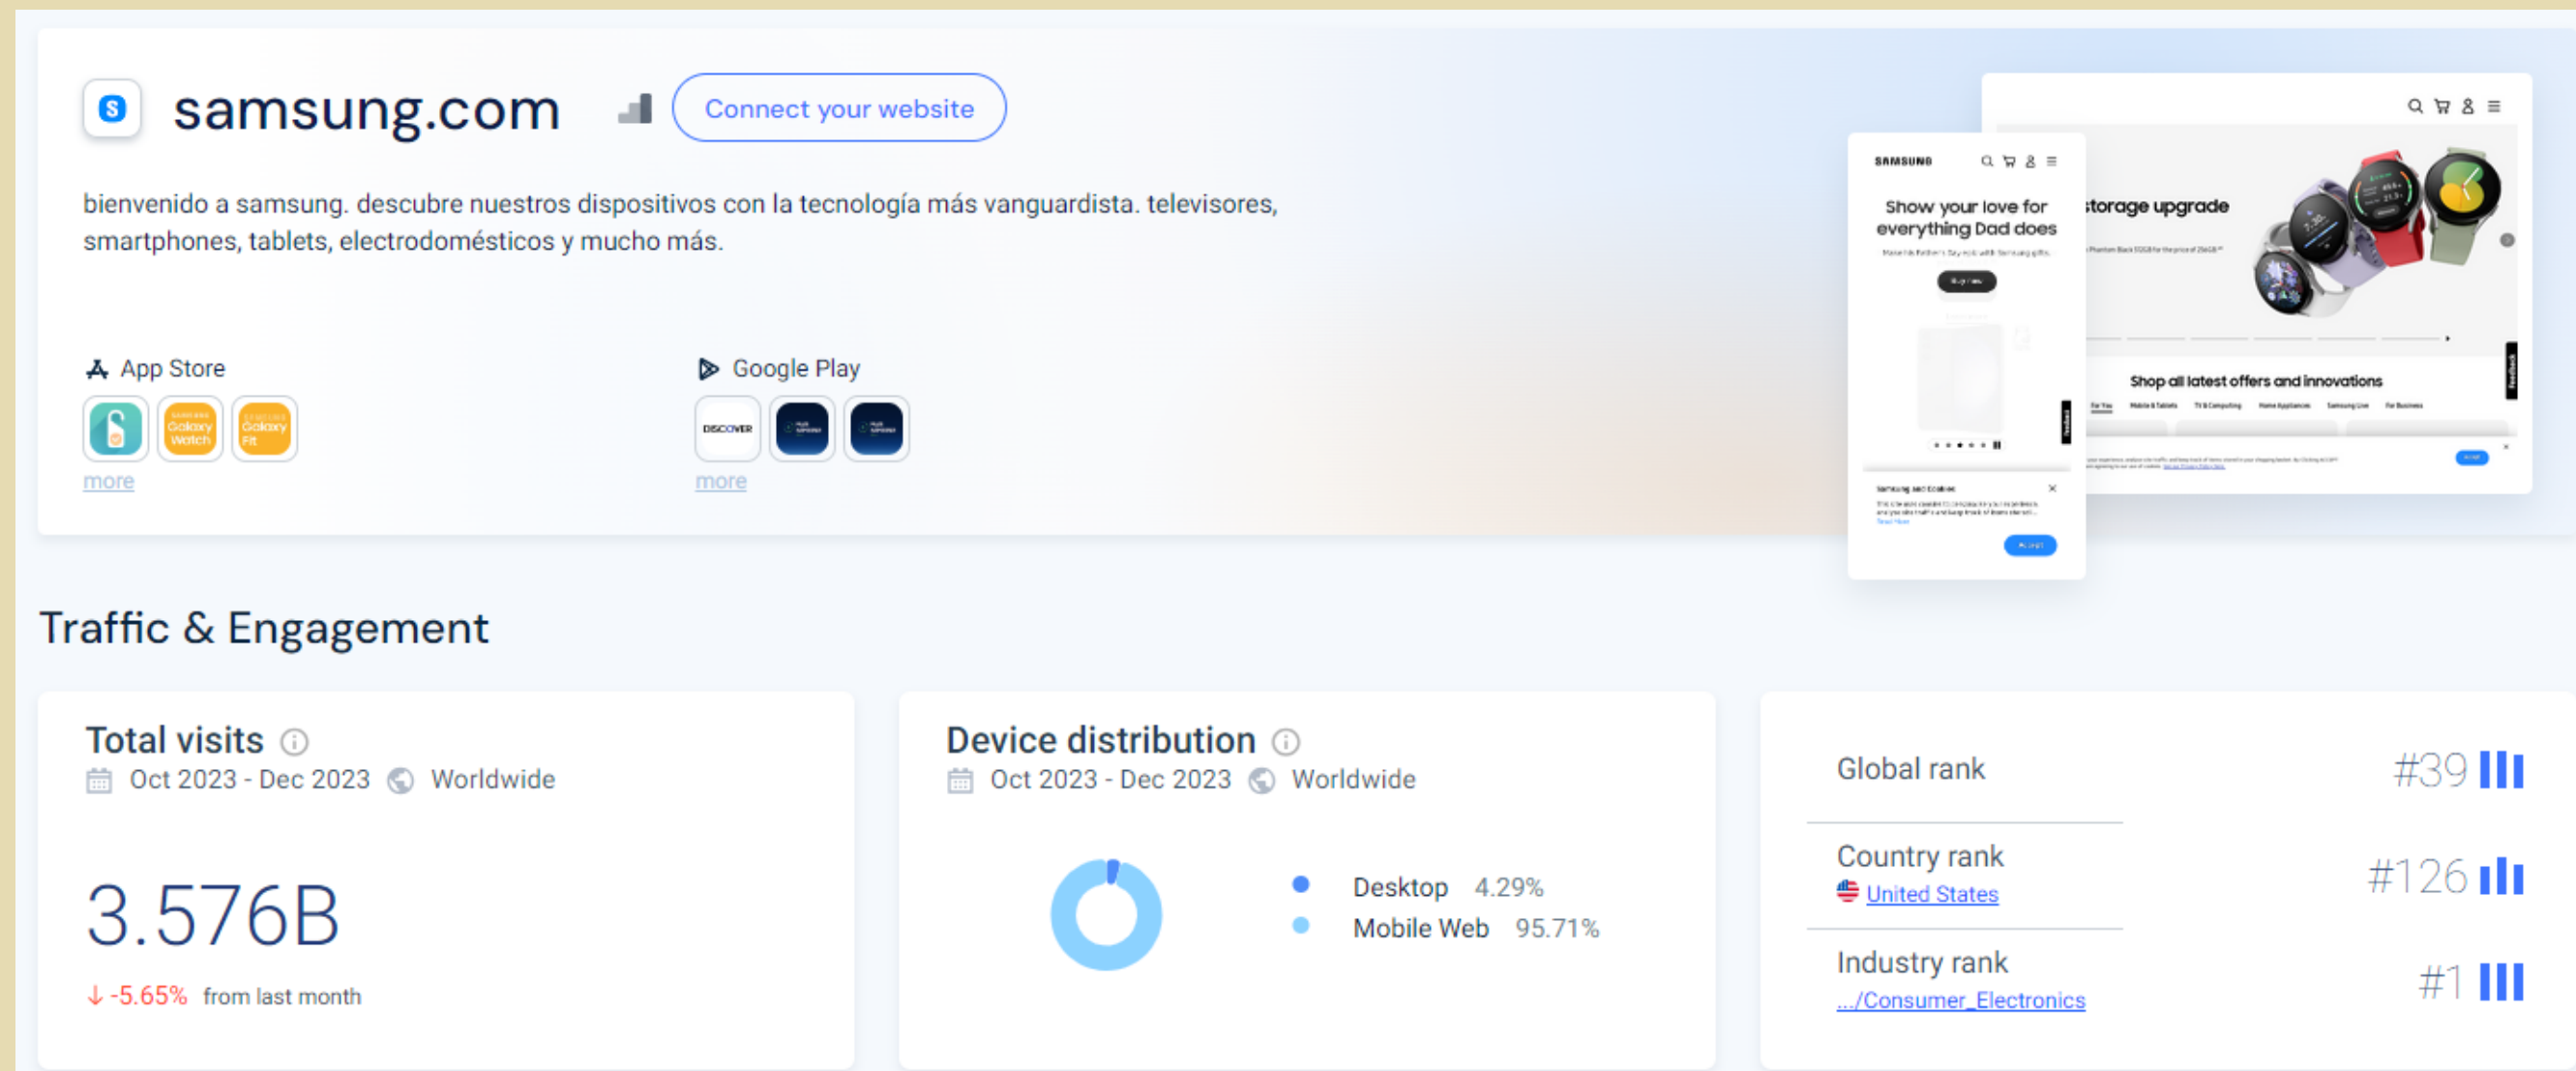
samsung.com

Connect your website

bienvenido a samsung. descubre nuestros dispositivos con la tecnología más vanguardista. televisores, smartphones, tablets, electrodomésticos y mucho más.

App Store

Galaxy Watch

Galaxy Fit

more

Google Play

DISCOVER

more

SAMSUNG

Show your love for everything Dad does

storage upgrade

Shop all latest offers and innovations

Traffic & Engagement

Total visits
Oct 2023 - Dec 2023 Worldwide

3.576B

-5.65% from last month

Device distribution
Oct 2023 - Dec 2023 Worldwide

Desktop 4.29%
Mobile Web 95.71%

Global rank #39

Country rank
United States #126

Industry rank
.../Consumer_Electronics #1